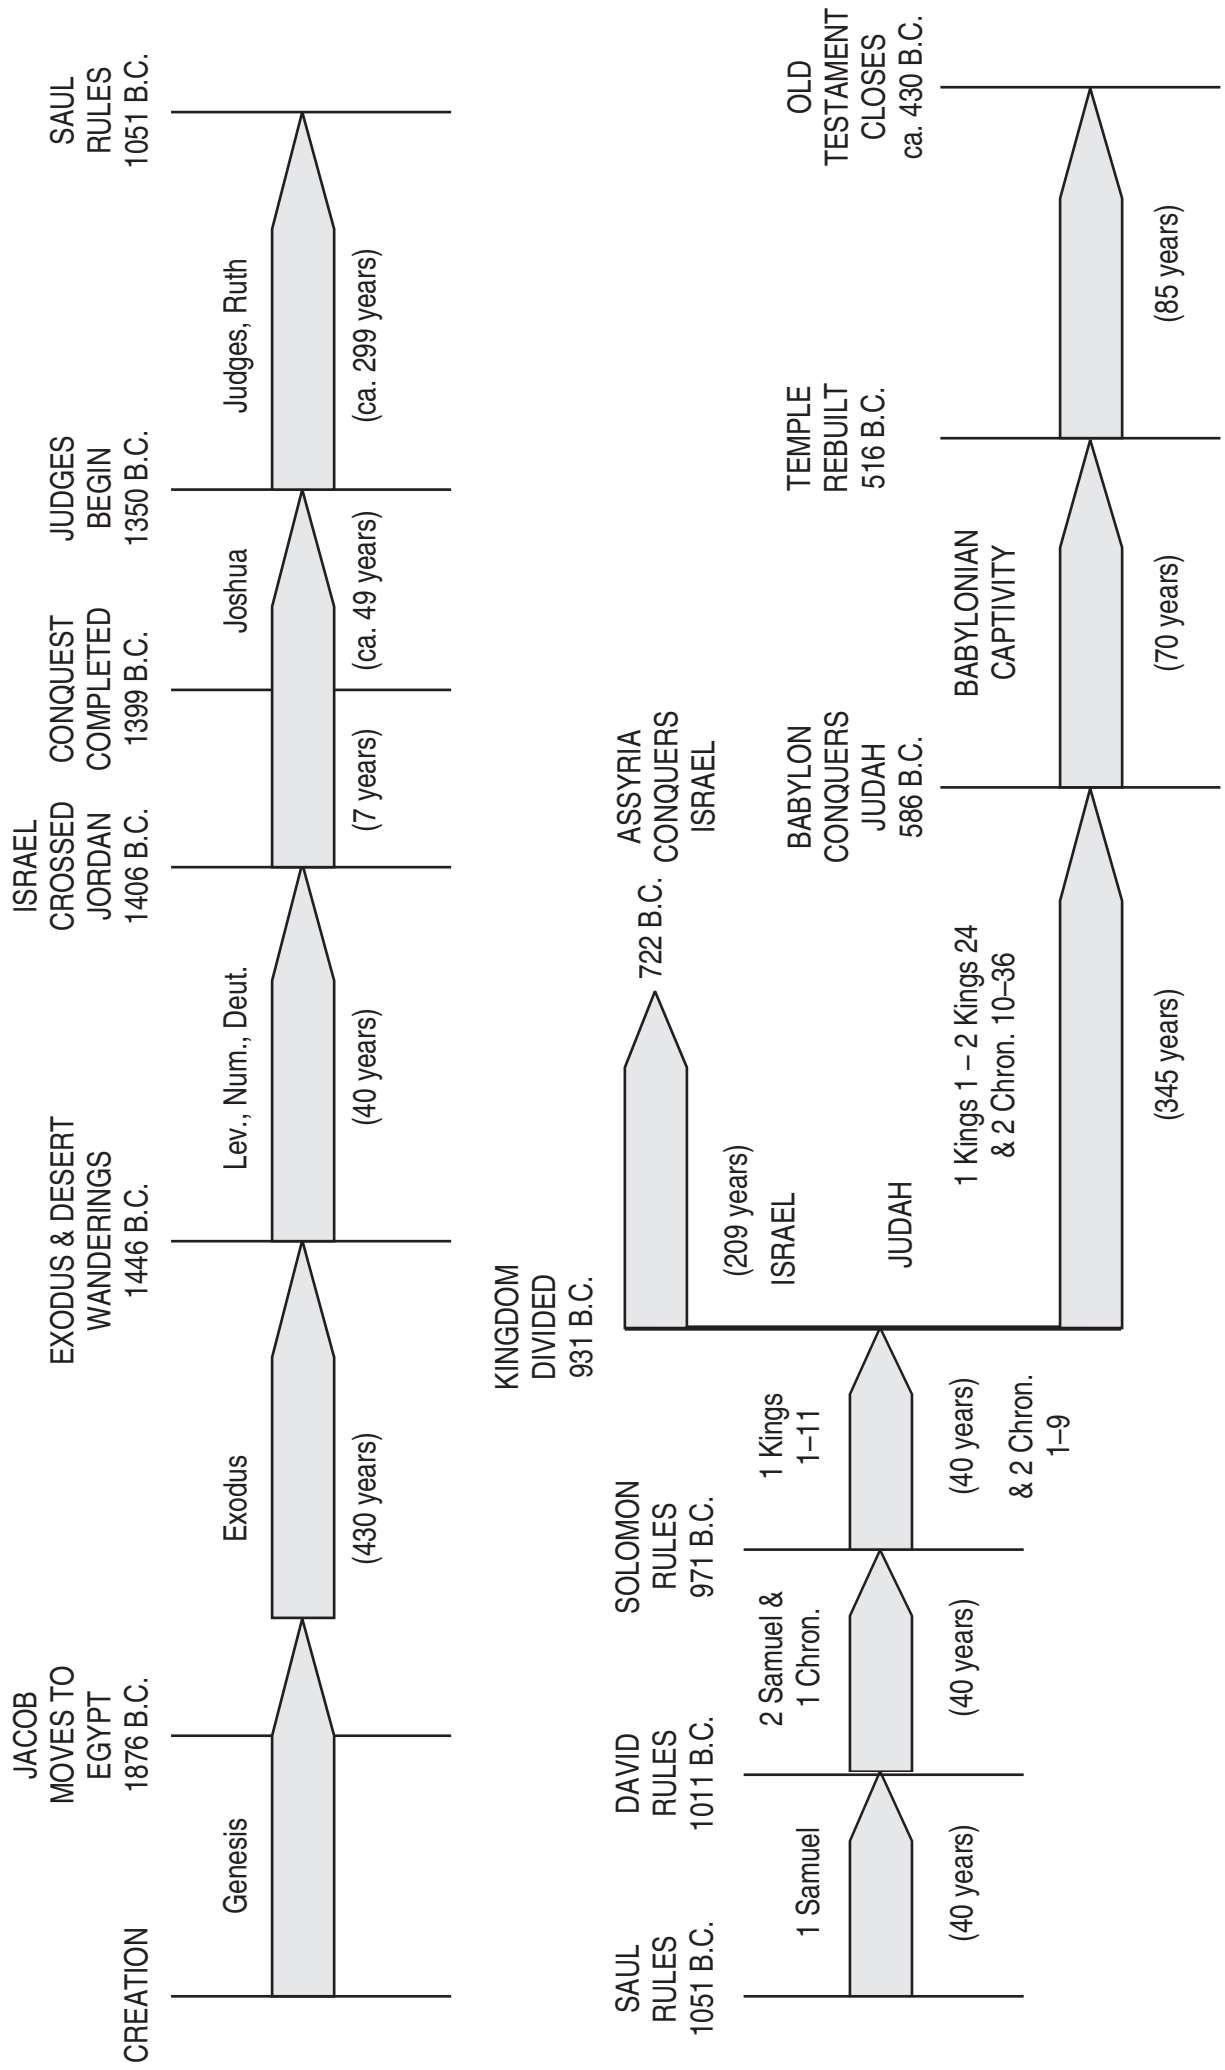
CREATION

Genesis

JACOB MOVES TO EGYPT 1876 B.C.

Exodus

(430 years)

EXODUS & DESERT WANDERINGS 1446 B.C.

Lev., Num., Deut.

(40 years)

ISRAEL CROSSED JORDAN 1406 B.C.

(7 years)

CONQUEST COMPLETED 1399 B.C.

Joshua

(ca. 49 years)

JUDGES BEGIN 1350 B.C.

Judges, Ruth

(ca. 299 years)

SAUL RULES 1051 B.C.

SAUL RULES 1051 B.C.

1 Samuel

(40 years)

DAVID RULES 1011 B.C.

2 Samuel & 1 Chron.

(40 years)

SOLOMON RULES 971 B.C.

1 Kings 1–11

(40 years)

& 2 Chron. 1–9

KINGDOM DIVIDED 931 B.C.

(209 years)

ISRAEL

JUDAH

722 B.C.

ASSYRIA CONQUERS ISRAEL

1 Kings 1 – 2 Kings 24 & 2 Chron. 10–36

(345 years)

BABYLON CONQUERS JUDAH 586 B.C.

BABYLONIAN CAPTIVITY

(70 years)

TEMPLE REBUILT 516 B.C.

(85 years)

OLD TESTAMENT CLOSES ca. 430 B.C.